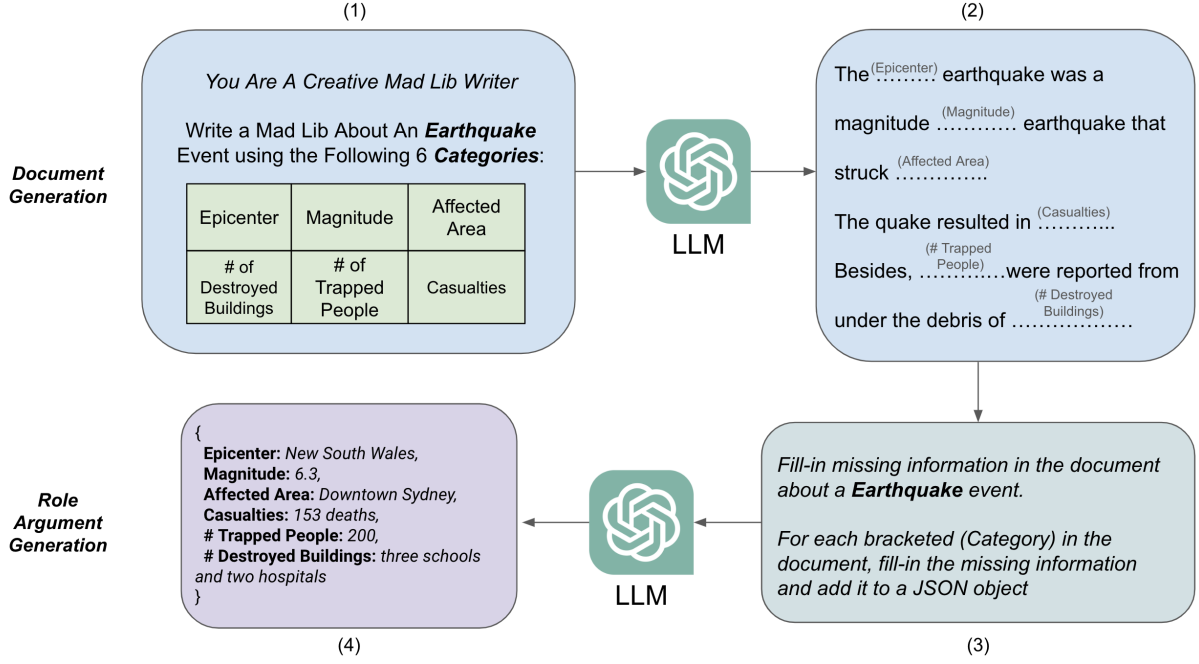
(1)

Document Generation

You Are A Creative Mad Lib Writer

Write a Mad Lib About An **Earthquake** Event using the Following 6 **Categories**:

| Epicenter | Magnitude | Affected Area |
|---|---|---|
| # of Destroyed Buildings | # of Trapped People | Casualties |

LLM

(2)

The (Epicenter) ……… earthquake was a magnitude (Magnitude) ………… earthquake that struck (Affected Area) ………….

The quake resulted in (Casualties) ………..

Besides, (# Trapped People) ………….were reported from under the debris of (# Destroyed Buildings) ……………..

Role Argument Generation

{
**Epicenter:** New South Wales,
**Magnitude:** 6.3,
**Affected Area:** Downtown Sydney,
**Casualties:** 153 deaths,
**# Trapped People:** 200,
**# Destroyed Buildings:** three schools and two hospitals
}

(4)

LLM

Fill-in missing information in the document about a **Earthquake** event.

For each bracketed (Category) in the document, fill-in the missing information and add it to a JSON object

(3)